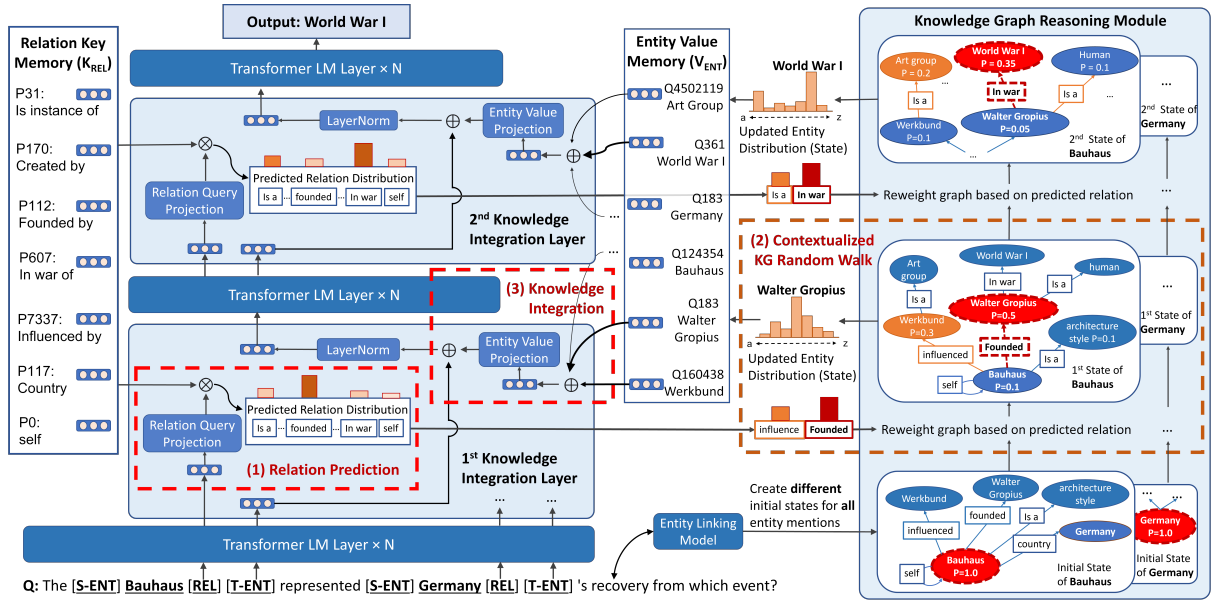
Output: World War I

Transformer LM Layer × N

Relation Key Memory ($K_{REL}$)
P31: Is instance of
P170: Created by
P112: Founded by
P607: In war of
P7337: Influenced by
P117: Country
P0: self

LayerNorm
Entity Value Projection
Relation Query Projection
Predicted Relation Distribution
Is a … founded … In war self
2nd Knowledge Integration Layer

Transformer LM Layer × N

LayerNorm
Entity Value Projection
Relation Query Projection
Predicted Relation Distribution
Is a … founded … In war self
(1) Relation Prediction
1st Knowledge Integration Layer
…

Transformer LM Layer × N

Q: The [S-ENT] Bauhaus [REL] [T-ENT] represented [S-ENT] Germany [REL] [T-ENT] 's recovery from which event?

Entity Value Memory ($V_{ENT}$)
Q4502119 Art Group
Q361 World War I
Q183 Germany
…
Q124354 Bauhaus
Q183 Walter Gropius
Q160438 Werkbund

(3) Knowledge Integration

World War I
a z
Updated Entity Distribution (State)

Is a In war
Reweight graph based on predicted relation

(2) Contextualized KG Random Walk

Walter Gropius
a z
Updated Entity Distribution (State)

influence Founded
Reweight graph based on predicted relation

Entity Linking Model
Create different initial states for all entity mentions

Knowledge Graph Reasoning Module
Art group P = 0.2
World War I P = 0.35
Human P = 0.1
Is a
In war
Is a
…
Werkbund P=0.1
Walter Gropius P=0.05
…
2nd State of Bauhaus
…
2nd State of Germany

Art group
World War I
human
Is a
In war
Is a
Walter Gropius P=0.5
Werkbund P=0.3
architecture style P=0.1
influenced
Founded
Is a
self
Bauhaus P=0.1
1st State of Bauhaus
…
1st State of Germany

Werkbund
Walter Gropius
architecture style
influenced
founded
Is a
Germany
country
self
Bauhaus P=1.0
Initial State of Bauhaus
…
Germany P=1.0
Initial State of Germany
…